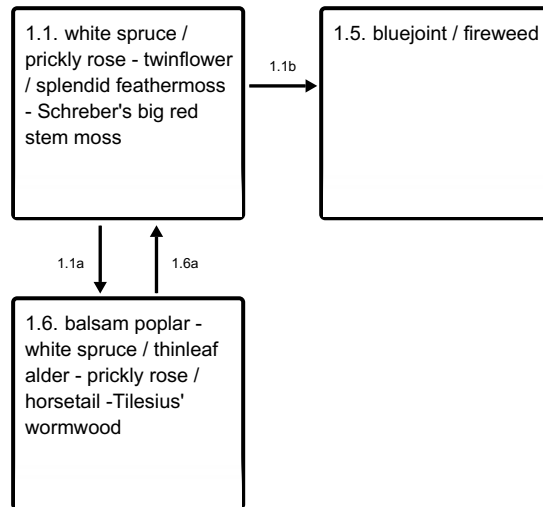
1.1. white spruce / prickly rose - twinflower / splendid feathermoss - Schreber's big red stem moss

1.1b

1.5. bluejoint / fireweed

1.1a

1.6a

1.6. balsam poplar - white spruce / thinleaf alder - prickly rose / horsetail -Tilesius' wormwood